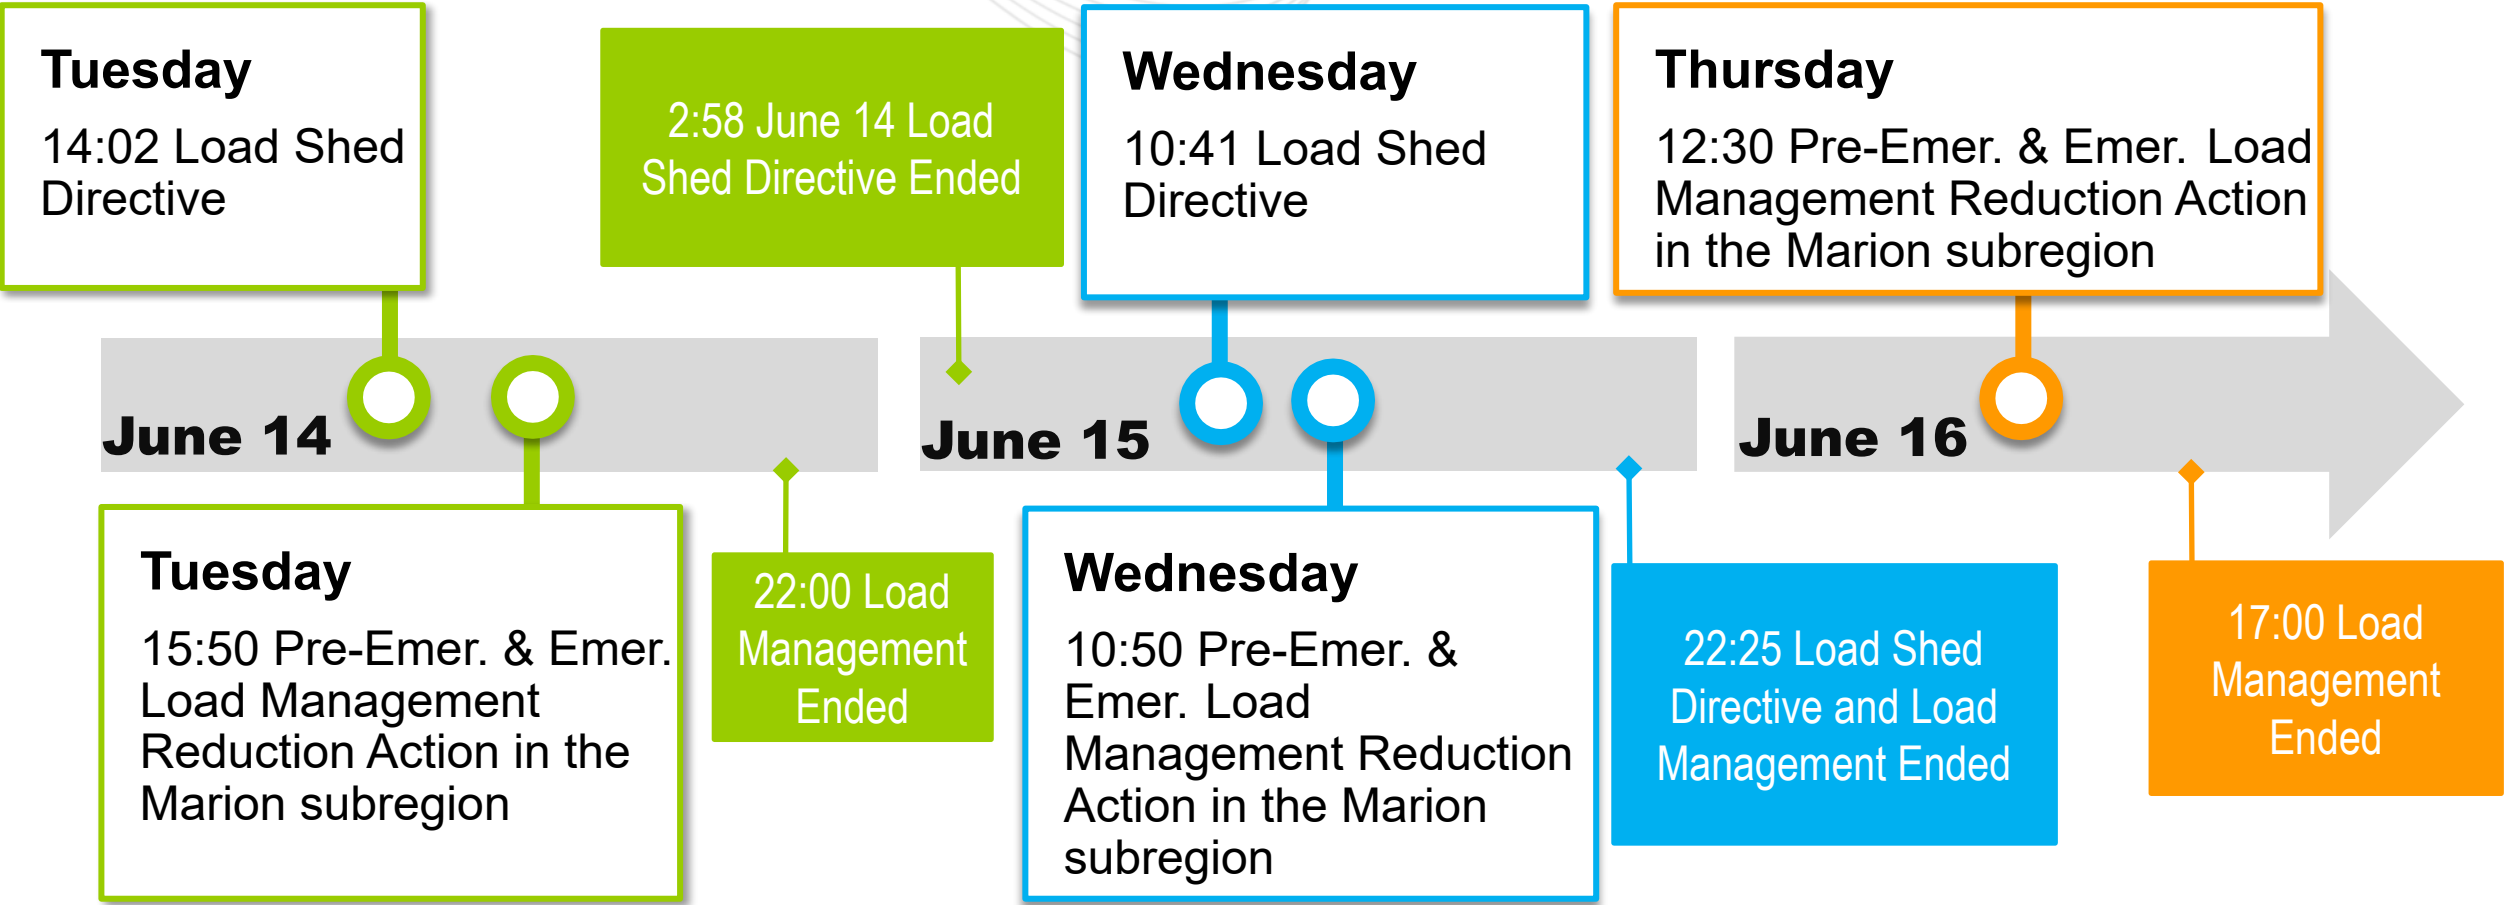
Tuesday
14:02 Load Shed Directive

2:58 June 14 Load Shed Directive Ended

Wednesday
10:41 Load Shed Directive

Thursday
12:30 Pre-Emer. & Emer. Load Management Reduction Action in the Marion subregion

June 14

June 15

June 16

Tuesday
15:50 Pre-Emer. & Emer. Load Management Reduction Action in the Marion subregion

22:00 Load Management Ended

Wednesday
10:50 Pre-Emer. & Emer. Load Management Reduction Action in the Marion subregion

22:25 Load Shed Directive and Load Management Ended

17:00 Load Management Ended